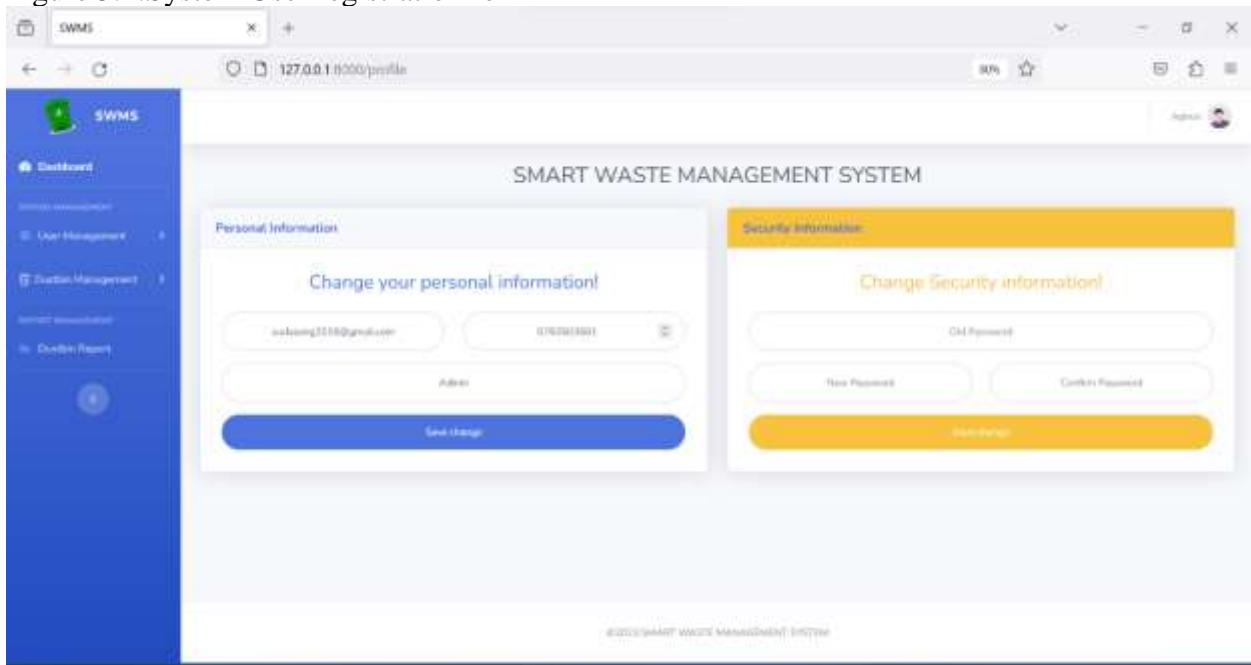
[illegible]

SWMS

127.0.0.1:8000/profile

80%

SWMS

Dashboard

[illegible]

User Management

Dustbin Management

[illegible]

Dustbin Report

Admin

SMART WASTE MANAGEMENT SYSTEM

Personal Information

Change your personal information!

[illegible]@gmail.com

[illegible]

Admin

Save change

Security Information

Change Security information!

Old Password

New Password

Confirm Password

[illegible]

©2023 SMART WASTE MANAGEMENT SYSTEM